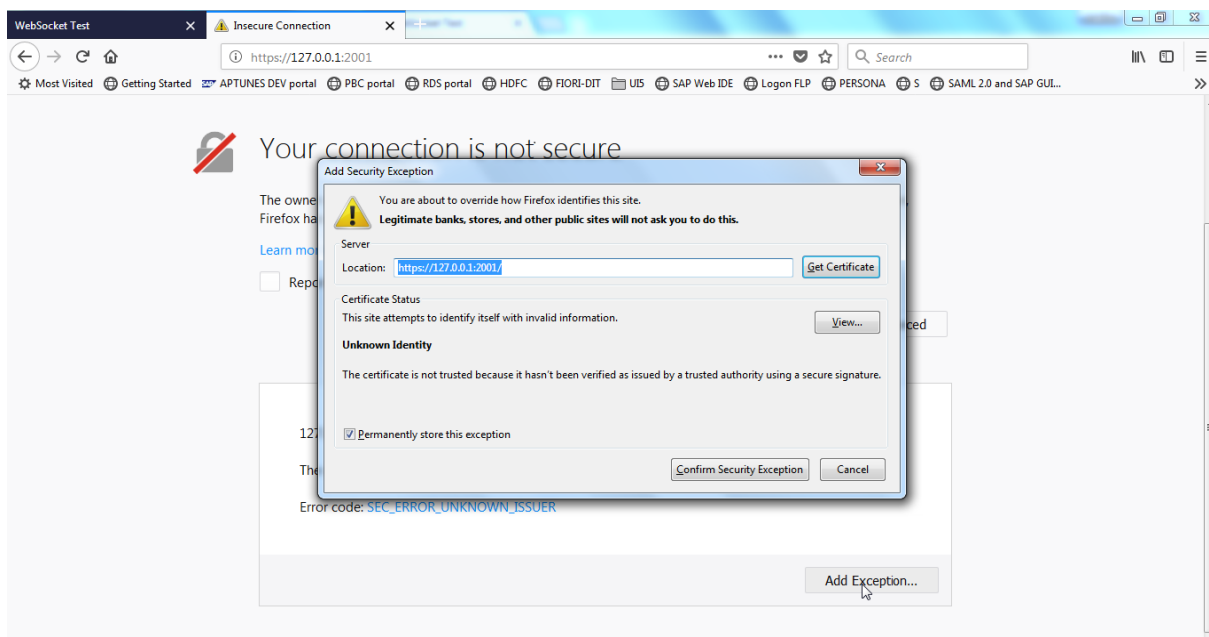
WebSocket Test ×
Insecure Connection ×

https://127.0.0.1:2001
Search

Most Visited  Getting Started  APTUNES DEV portal  PBC portal  RDS portal  HDFC  FIORI-DIT  UI5  SAP Web IDE  Logon FLP  PERSONA  S  SAML 2.0 and SAP GUI...

Your connection is not secure

The owne
Firefox ha

Learn mo

Repo

nced

127

The

Error code: SEC_ERROR_UNKNOWN_ISSUER

Add Exception...

Add Security Exception

You are about to override how Firefox identifies this site.
Legitimate banks, stores, and other public sites will not ask you to do this.

Server
Location: https://127.0.0.1:2001/
Get Certificate

Certificate Status
This site attempts to identify itself with invalid information.
View...

Unknown Identity

The certificate is not trusted because it hasn't been verified as issued by a trusted authority using a secure signature.

Permanently store this exception

Confirm Security Exception
Cancel